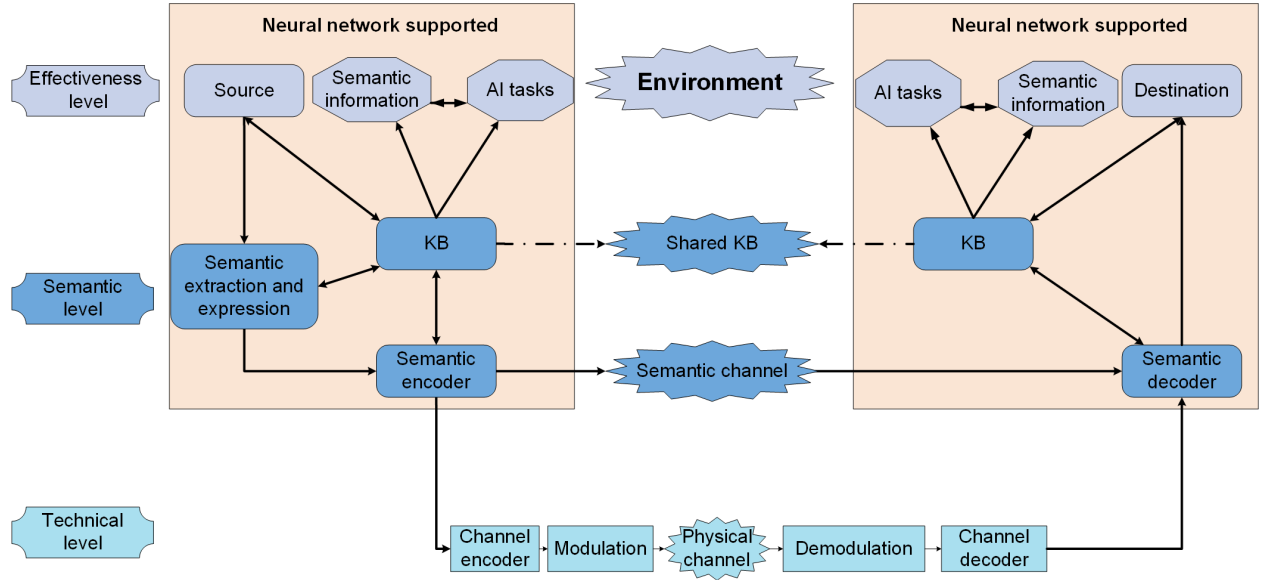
Neural network supported

Neural network supported

Effectiveness level

Source

Semantic information

AI tasks

Environment

AI tasks

Semantic information

Destination

KB

Shared KB

KB

Semantic level

Semantic extraction and expression

Semantic encoder

Semantic channel

Semantic decoder

Technical level

Channel encoder

Modulation

Physical channel

Demodulation

Channel decoder